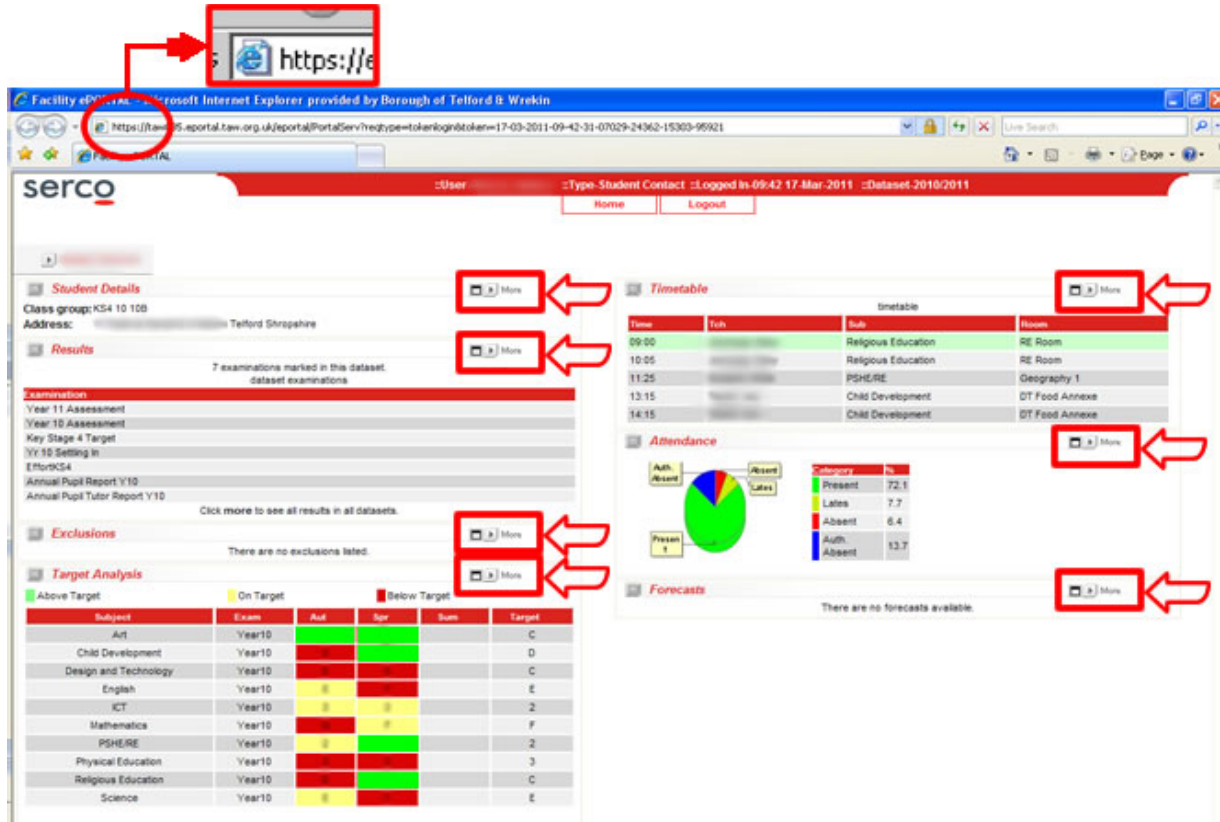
s https://e

Facility ePORTAL - Microsoft Internet Explorer provided by Borough of Telford & Wrekin

https://taw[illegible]5.eportal.taw.org.uk/eportal/PortalServ?reqtype=tokenlogin&token=17-03-2011-09-42-31-07029-24362-15303-95921

Live Search

Page

serco

::User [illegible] ::Type-Student Contact ::Logged In-09:42 17-Mar-2011 ::Dataset-2010/2011

Home Logout

Student Details More

Class group: KS4 10 10B
Address: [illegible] Telford Shropshire

Results More

7 examinations marked in this dataset.
dataset examinations

| Examination |
|---|
| Year 11 Assessment |
| Year 10 Assessment |
| Key Stage 4 Target |
| Yr 10 Setting In |
| EffortKS4 |
| Annual Pupil Report Y10 |
| Annual Pupil Tutor Report Y10 |

Click more to see all results in all datasets.

Exclusions More

There are no exclusions listed.

Target Analysis More

Above Target On Target Below Target

| Subject | Exam | Aut | Spr | Sum | Target |
|---|---|---|---|---|---|
| Art | Year10 | | | | C |
| Child Development | Year10 | | | | D |
| Design and Technology | Year10 | | | | C |
| English | Year10 | | | | E |
| ICT | Year10 | | | | 2 |
| Mathematics | Year10 | | F | | F |
| PSHE/RE | Year10 | | | | 2 |
| Physical Education | Year10 | | | | 3 |
| Religious Education | Year10 | | | | C |
| Science | Year10 | | | | E |

Timetable More

timetable

| Time | Tch | Sub | Room |
|---|---|---|---|
| 09:00 | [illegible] | Religious Education | RE Room |
| 10:05 | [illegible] | Religious Education | RE Room |
| 11:25 | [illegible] | PSHE/RE | Geography 1 |
| 13:15 | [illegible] | Child Development | DT Food Annexe |
| 14:15 | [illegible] | Child Development | DT Food Annexe |

Attendance More

Auth. Absent
Absent
Lates
Presen t

| Category | % |
|---|---|
| Present | 72.1 |
| Lates | 7.7 |
| Absent | 6.4 |
| Auth. Absent | 13.7 |

Forecasts More

There are no forecasts available.